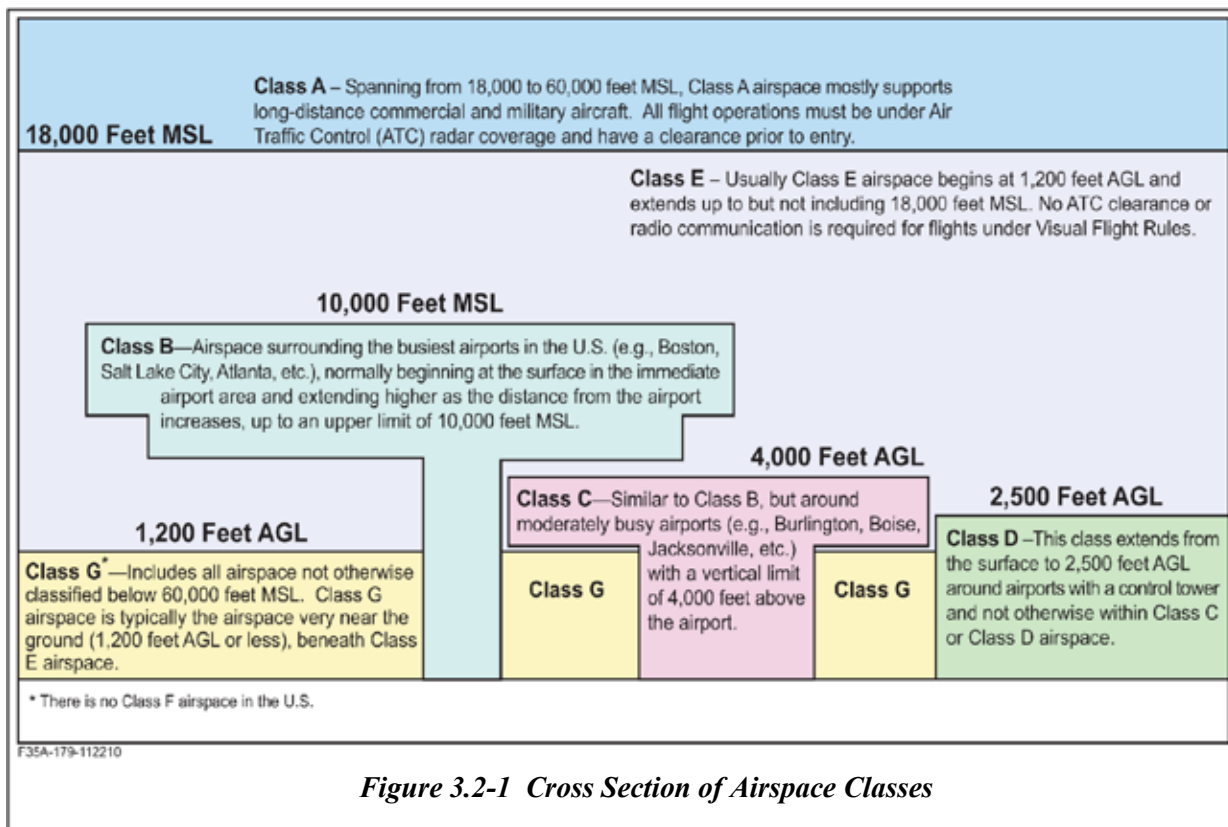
**Class A** – Spanning from 18,000 to 60,000 feet MSL, Class A airspace mostly supports long-distance commercial and military aircraft. All flight operations must be under Air Traffic Control (ATC) radar coverage and have a clearance prior to entry.

18,000 Feet MSL

**Class E** – Usually Class E airspace begins at 1,200 feet AGL and extends up to but not including 18,000 feet MSL. No ATC clearance or radio communication is required for flights under Visual Flight Rules.

10,000 Feet MSL

**Class B**—Airspace surrounding the busiest airports in the U.S. (e.g., Boston, Salt Lake City, Atlanta, etc.), normally beginning at the surface in the immediate airport area and extending higher as the distance from the airport increases, up to an upper limit of 10,000 feet MSL.

4,000 Feet AGL

**Class C**—Similar to Class B, but around moderately busy airports (e.g., Burlington, Boise, Jacksonville, etc.) with a vertical limit of 4,000 feet above the airport.

2,500 Feet AGL

1,200 Feet AGL

**Class G***—Includes all airspace not otherwise classified below 60,000 feet MSL. Class G airspace is typically the airspace very near the ground (1,200 feet AGL or less), beneath Class E airspace.

Class G

Class G

**Class D** –This class extends from the surface to 2,500 feet AGL around airports with a control tower and not otherwise within Class C or Class D airspace.

* There is no Class F airspace in the U.S.

F35A-179-112210

*Figure 3.2-1 Cross Section of Airspace Classes*